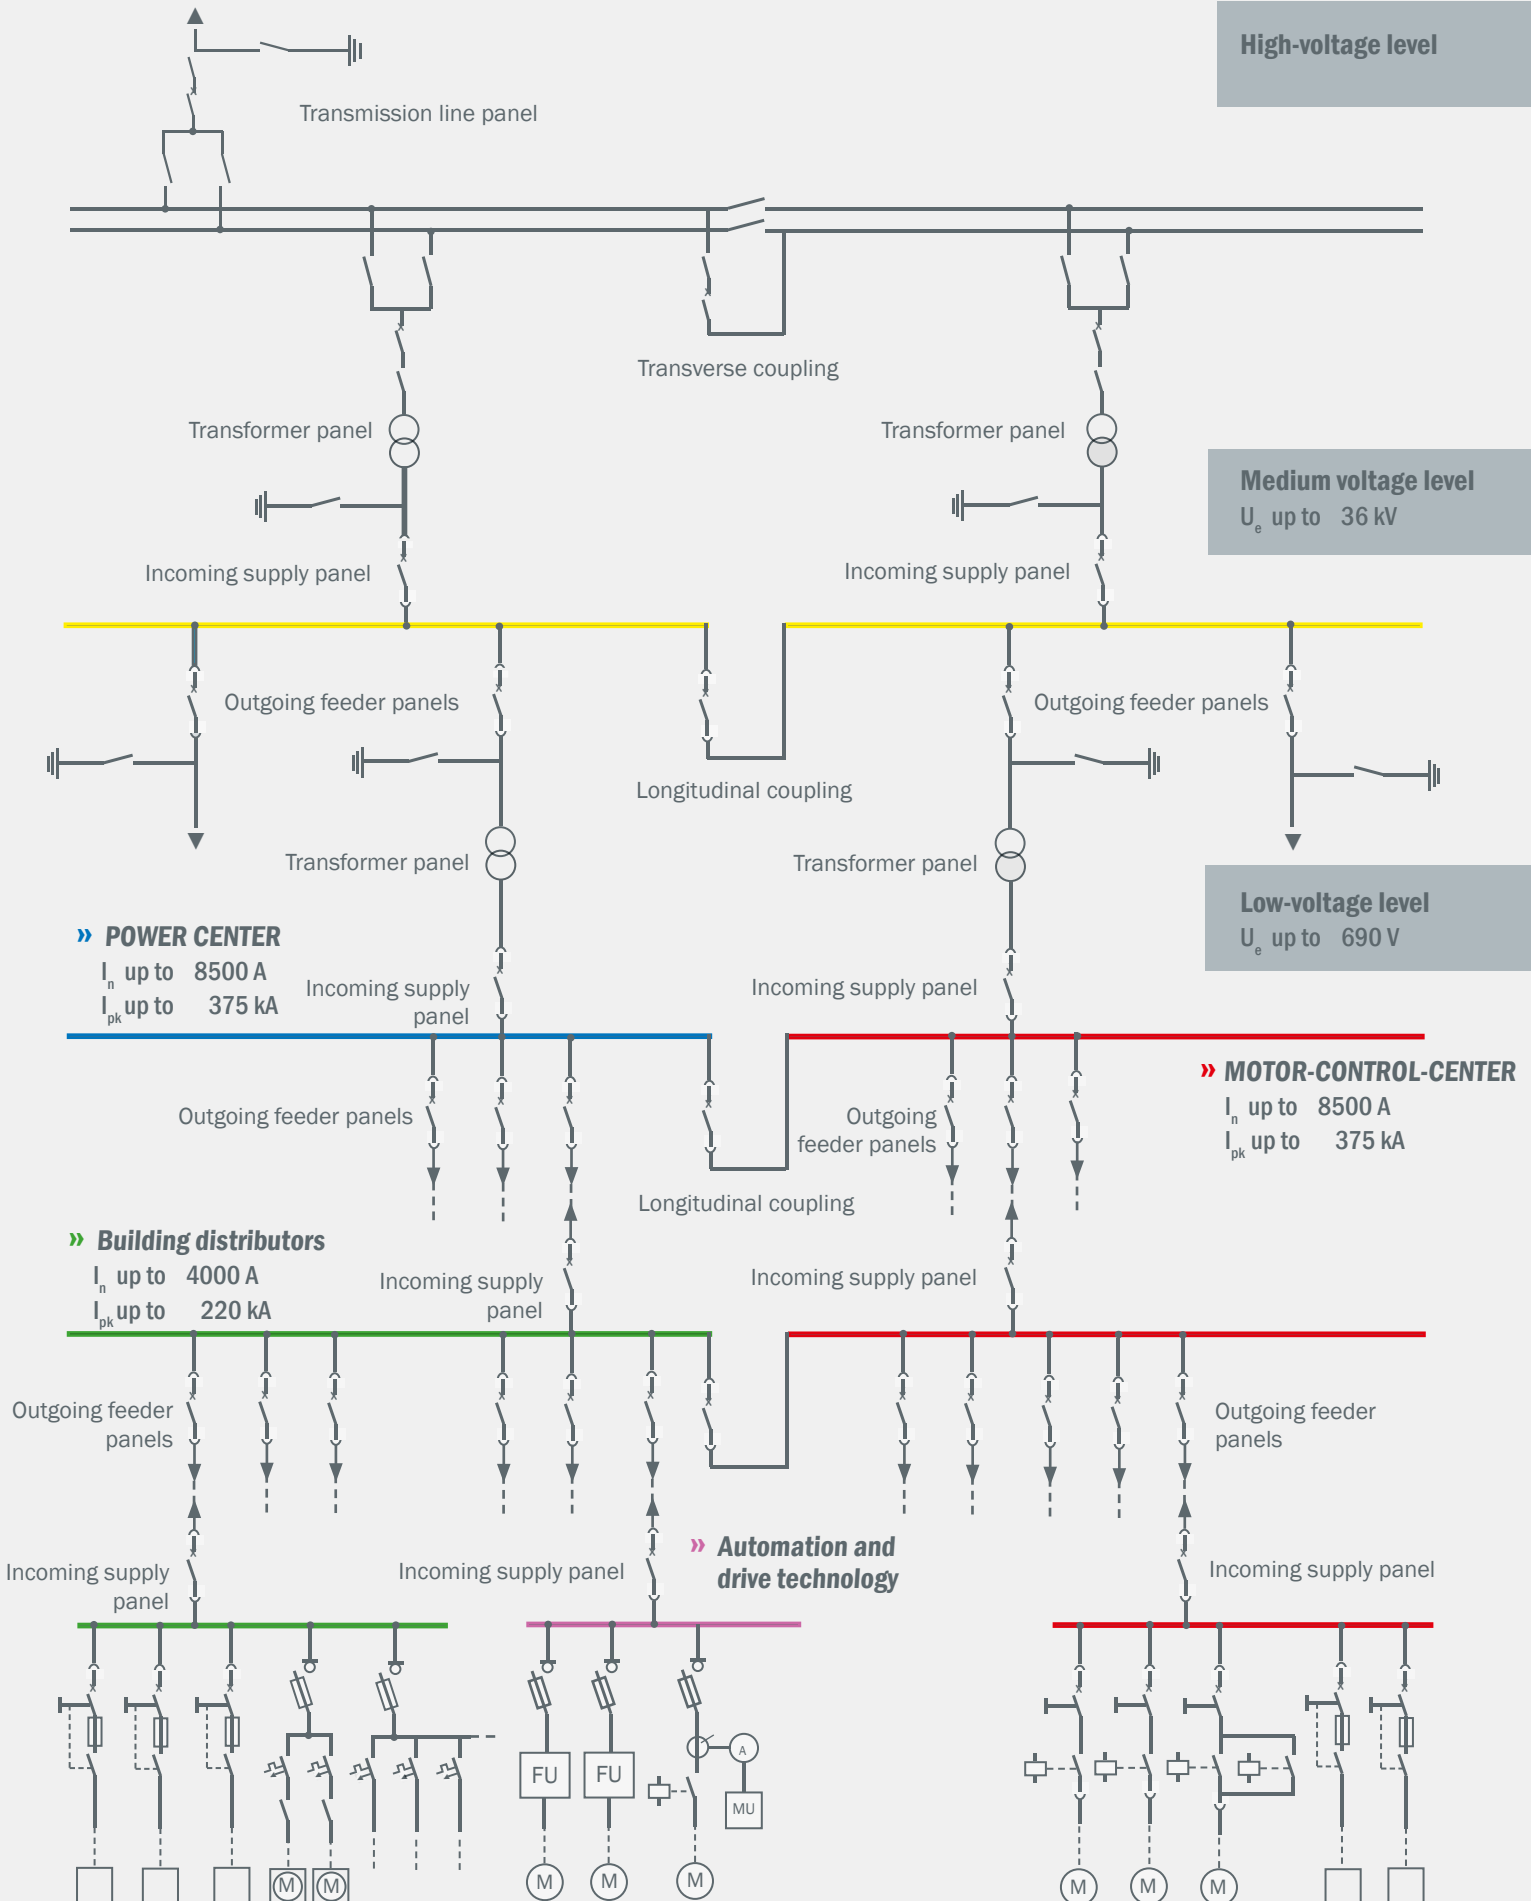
High-voltage level

Transmission line panel

Transverse coupling

Transformer panel

Transformer panel

Medium voltage level
$U_e$ up to 36 kV

Incoming supply panel

Incoming supply panel

Outgoing feeder panels

Outgoing feeder panels

Longitudinal coupling

Transformer panel

Transformer panel

Low-voltage level
$U_e$ up to 690 V

» POWER CENTER
$I_n$ up to 8500 A
$I_{pk}$ up to 375 kA

Incoming supply panel

Incoming supply panel

» MOTOR-CONTROL-CENTER
$I_n$ up to 8500 A
$I_{pk}$ up to 375 kA

Outgoing feeder panels

Outgoing feeder panels

Longitudinal coupling

» Building distributors
$I_n$ up to 4000 A
$I_{pk}$ up to 220 kA

Incoming supply panel

Incoming supply panel

Outgoing feeder panels

Outgoing feeder panels

Incoming supply panel

Incoming supply panel

» Automation and drive technology

Incoming supply panel

M M

FU FU

A

MU

M M M

M M M